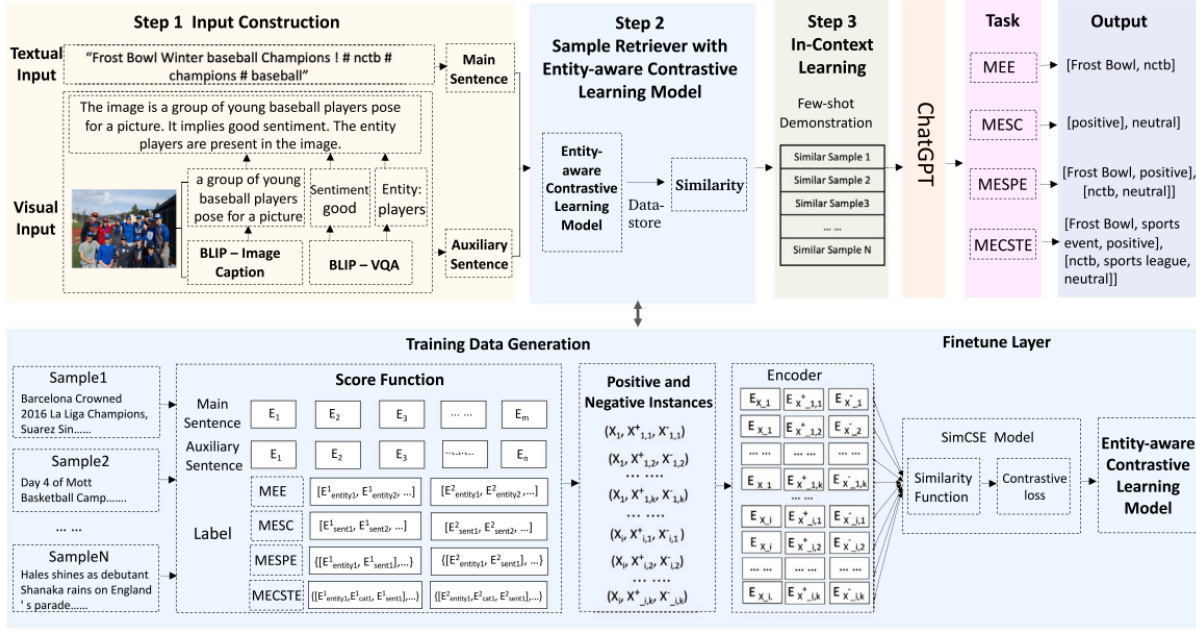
Step 1 Input Construction

Textual Input

"Frost Bowl Winter baseball Champions ! # nctb # champions # baseball"

Main Sentence

The image is a group of young baseball players pose for a picture. It implies good sentiment. The entity players are present in the image.

Visual Input

a group of young baseball players pose for a picture

Sentiment good

Entity: players

BLIP – Image Caption

BLIP – VQA

Auxiliary Sentence

Step 2 Sample Retriever with Entity-aware Contrastive Learning Model

Entity-aware Contrastive Learning Model

Data-store

Similarity

Step 3 In-Context Learning

Few-shot Demonstration

Similar Sample 1

Similar Sample 2

Similar Sample3

... ...

Similar Sample N

ChatGPT

Task

MEE

MESC

MESPE

MECSTE

Output

[Frost Bowl, nctb]

[positive], neutral]

[Frost Bowl, positive], [nctb, neutral]]

[Frost Bowl, sports event, positive], [nctb, sports league, neutral]]

Training Data Generation

Sample1
Barcelona Crowned 2016 La Liga Champions, Suarez Sin......

Sample2
Day 4 of Mott Basketball Camp.......

... ...

SampleN
Hales shines as debutant Shanaka rains on England ' s parade.......

Score Function

Main Sentence $E_1$ $E_2$ $E_3$ ... ... $E_m$

Auxiliary Sentence $E_1$ $E_2$ $E_3$ ... ... $E_n$

Label

MEE $[E^1_{entity1}, E^1_{entity2}, ...]$ $[E^2_{entity1}, E^2_{entity2}, ...]$

MESC $[E^1_{sent1}, E^1_{sent2}, ...]$ $[E^2_{sent1}, E^2_{sent2}, ...]$

MESPE $\{[E^1_{entity1}, E^1_{sent1}], ...\}$ $\{[E^2_{entity1}, E^2_{sent1}], ...\}$

MECSTE $\{[E^1_{entity1}, E^1_{cat1}, E^1_{sent1}], ...\}$ $\{[E^2_{entity1}, E^2_{cat1}, E^2_{sent1}], ...\}$

Positive and Negative Instances

$(X_1, X^+_{1,1}, X^-_{1,1})$
$(X_1, X^+_{1,2}, X^-_{1,2})$
... .....
$(X_1, X^+_{1,k}, X^-_{1,k})$
$(X_i, X^+_{i,1}, X^-_{i,1})$
$(X_i, X^+_{i,2}, X^-_{i,2})$
... .....
$(X_i, X^+_{i,k}, X^-_{i,k})$

Finetune Layer

Encoder

$E_{X\_1}$ $E_{X^+\_1,1}$ $E_{X^-\_1}$
$E_{X\_1}$ $E_{X^+\_1,2}$ $E_{X^-\_2}$
... ... ... ... ... ...
$E_{X\_1}$ $E_{X^+\_1,k}$ $E_{X^-\_1,k}$
... ...
$E_{X\_i}$ $E_{X^+\_i,1}$ $E_{X^-\_i,1}$
$E_{X\_i}$ $E_{X^+\_i,2}$ $E_{X^-\_i,2}$
... ... ... ... ... ...
$E_{X\_i}$ $E_{X^+\_i,k}$ $E_{X^-\_i,k}$

SimCSE Model

Similarity Function

Contrastive loss

Entity-aware Contrastive Learning Model